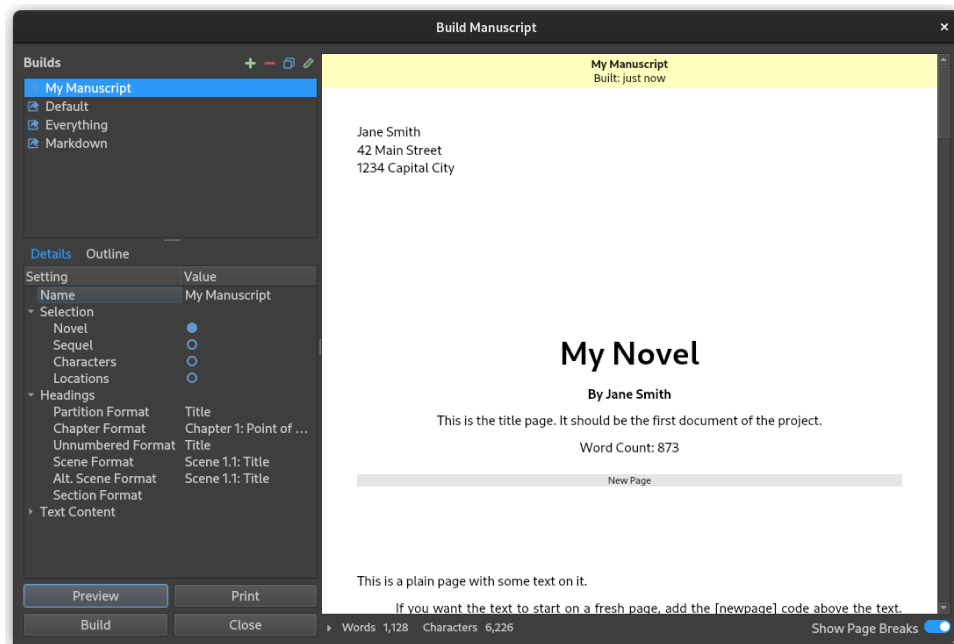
Build Manuscript

Builds

My Manuscript
Default
Everything
Markdown

Details Outline

| Setting | Value |
|---|---|
| Name | My Manuscript |
| Selection | |
| Novel | |
| Sequel | |
| Characters | |
| Locations | |
| Headings | |
| Partition Format | Title |
| Chapter Format | Chapter 1: Point of … |
| Unnumbered Format | Title |
| Scene Format | Scene 1.1: Title |
| Alt. Scene Format | Scene 1.1: Title |
| Section Format | |
| Text Content | |

Preview
Print
Build
Close

My Manuscript
Built: just now

Jane Smith
42 Main Street
1234 Capital City

My Novel

By Jane Smith

This is the title page. It should be the first document of the project.

Word Count: 873

New Page

This is a plain page with some text on it.

If you want the text to start on a fresh page, add the [newpage] code above the text.

Words 1,128 Characters 6,226

Show Page Breaks